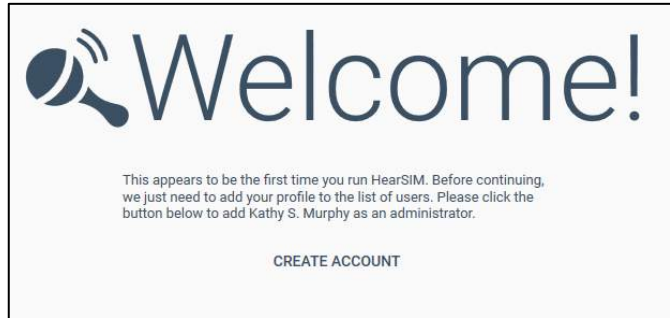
Welcome!

This appears to be the first time you run HearSIM. Before continuing, we just need to add your profile to the list of users. Please click the button below to add Kathy S. Murphy as an administrator.

CREATE ACCOUNT